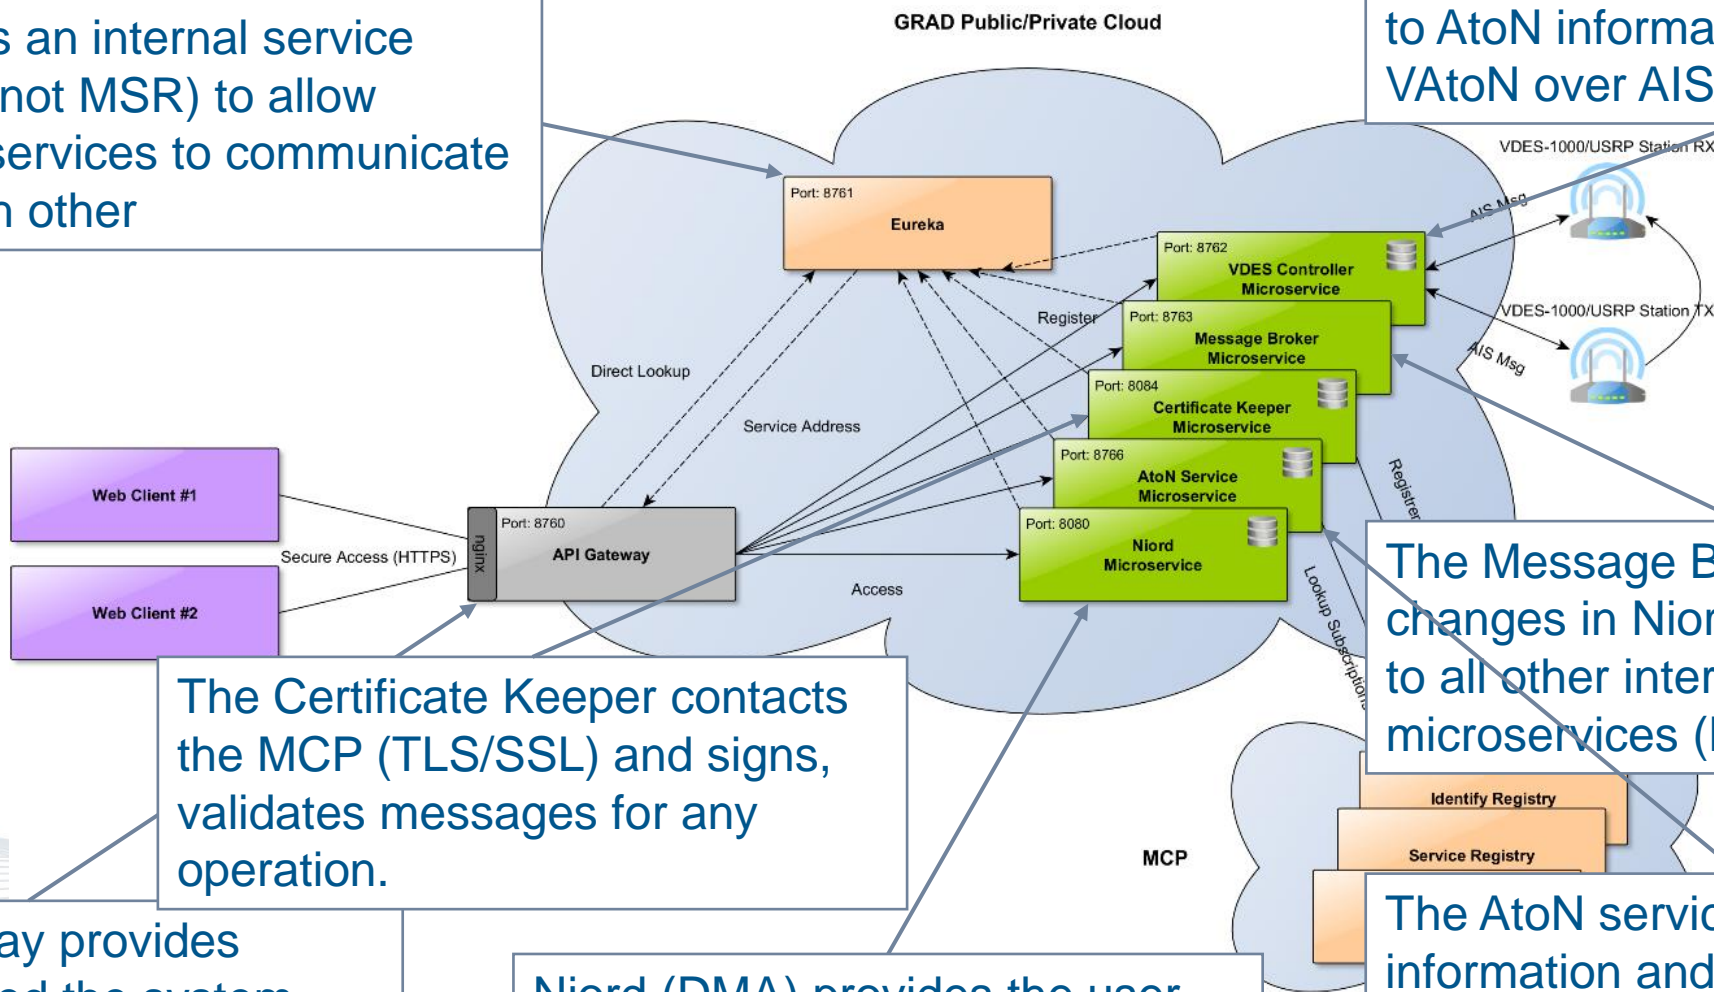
s an internal service not MSR) to allow services to communicate n other

GRAD Public/Private Cloud

to AtoN informa VAtoN over AIS

VDES-1000/USRP Station RX

Port: 8761
Eureka

AIS Msg

Port: 8762
VDES Controller Microservice

Register

Port: 8763
Message Broker Microservice

VDES-1000/USRP Station TX

AIS Msg

Direct Lookup

Port: 8084
Certificate Keeper Microservice

Service Address

Port: 8766
AtoN Service Microservice

Registe

Web Client #1

Port: 8760
nginx
API Gateway

Port: 8080
Niord Microservice

Secure Access (HTTPS)

Access

Lookup Subscriptions

Web Client #2

The Message B changes in Nior to all other inter microservices (

The Certificate Keeper contacts the MCP (TLS/SSL) and signs, validates messages for any operation.

Identify Registry

MCP

Service Registry

ay provides

The AtoN servic information and

Niord (DMA) provides the user